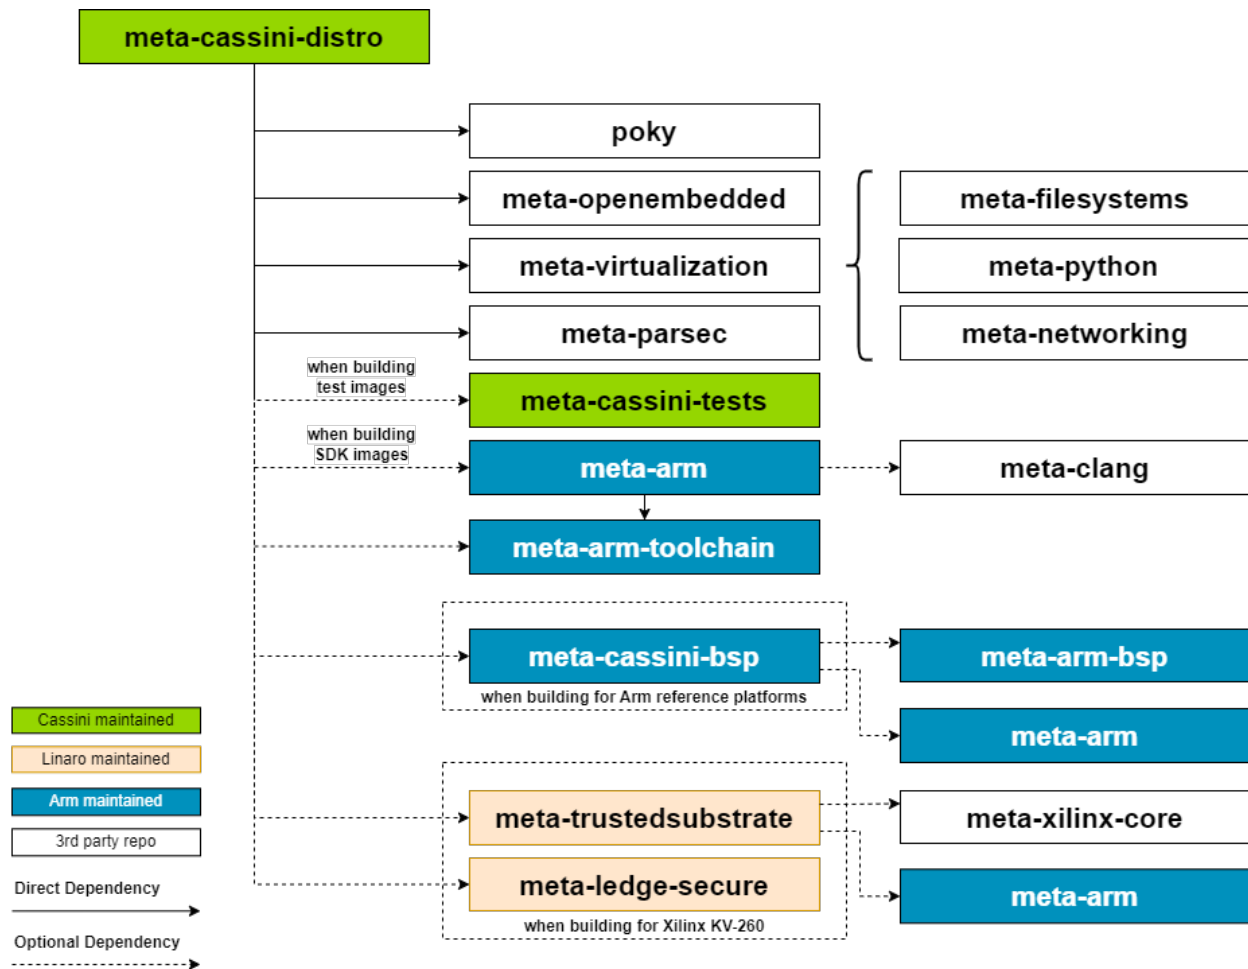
meta-cassini-distro

poky

meta-openembedded

meta-virtualization

meta-parsec

meta-filesystems

meta-python

meta-networking

when building test images

meta-cassini-tests

when building SDK images

meta-arm

meta-clang

meta-arm-toolchain

meta-cassini-bsp

when building for Arm reference platforms

meta-arm-bsp

meta-arm

meta-trustedsubstrate

meta-ledge-secure

when building for Xilinx KV-260

meta-xilinx-core

meta-arm

Cassini maintained

Linaro maintained

Arm maintained

3rd party repo

Direct Dependency

Optional Dependency